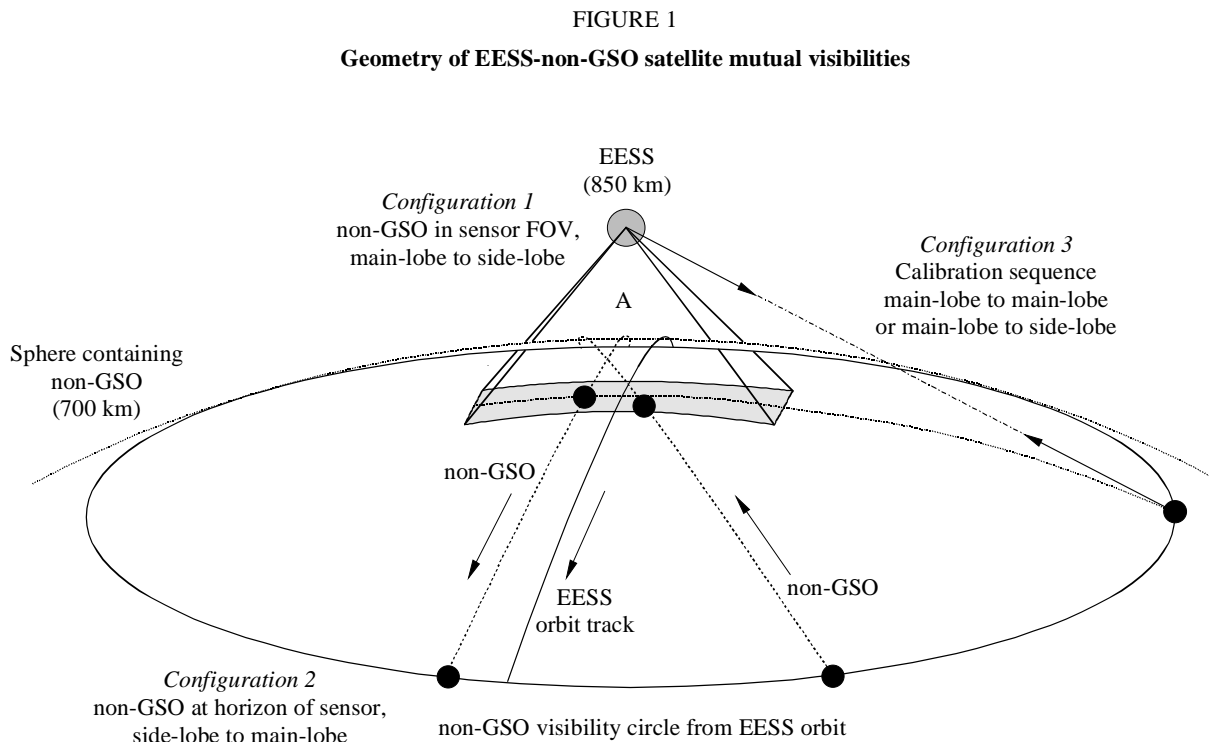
FIGURE 1

**Geometry of EESS-non-GSO satellite mutual visibilities**

EESS
(850 km)

*Configuration 1*
non-GSO in sensor FOV,
main-lobe to side-lobe

*Configuration 3*
Calibration sequence
main-lobe to main-lobe
or main-lobe to side-lobe

A

Sphere containing
non-GSO
(700 km)

non-GSO

EESS
orbit track

non-GSO

*Configuration 2*
non-GSO at horizon of sensor,
side-lobe to main-lobe

non-GSO visibility circle from EESS orbit